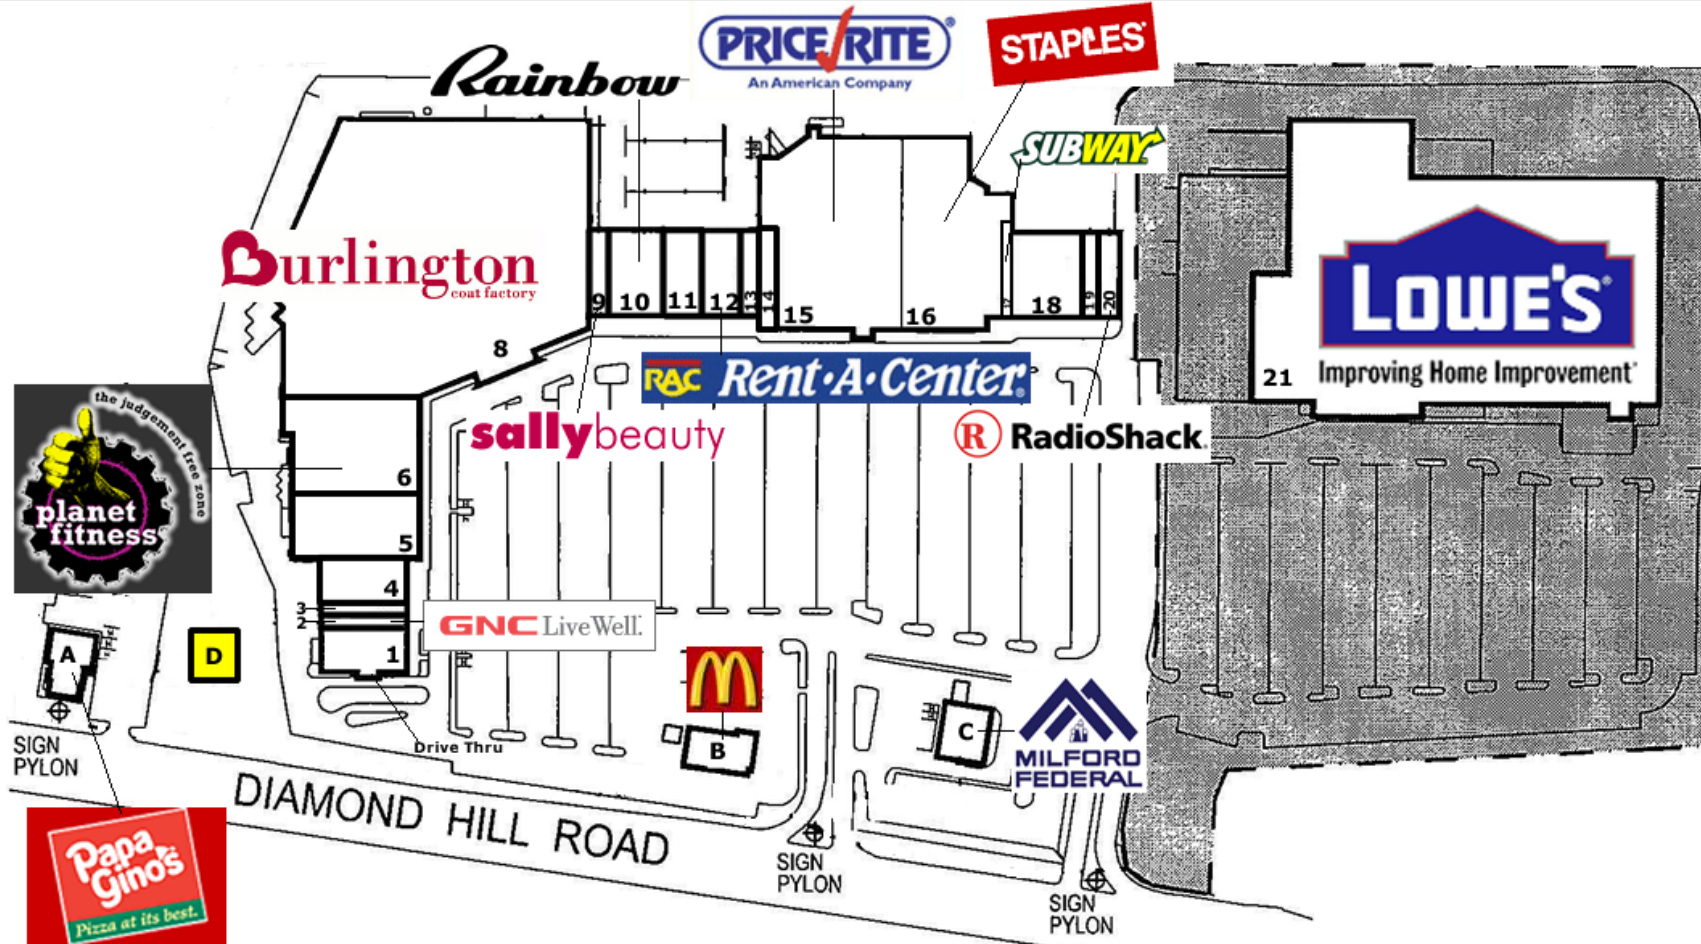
Rainbow

PRICE RITE
An American Company

STAPLES

SUBWAY

Burlington
coat factory

LOWE'S
Improving Home Improvement

21

the judgement free zone
planet fitness

9 10 11 12 13 14 15 16 17 18 19 20

8

RAC Rent-A-Center

sally beauty

RadioShack

6

5

4

3
2

1

GNC LiveWell.

A

D

B

C

MILFORD FEDERAL

Drive Thru

SIGN PYLON

DIAMOND HILL ROAD

SIGN PYLON

SIGN PYLON

Papa Gino's
Pizza at its best.